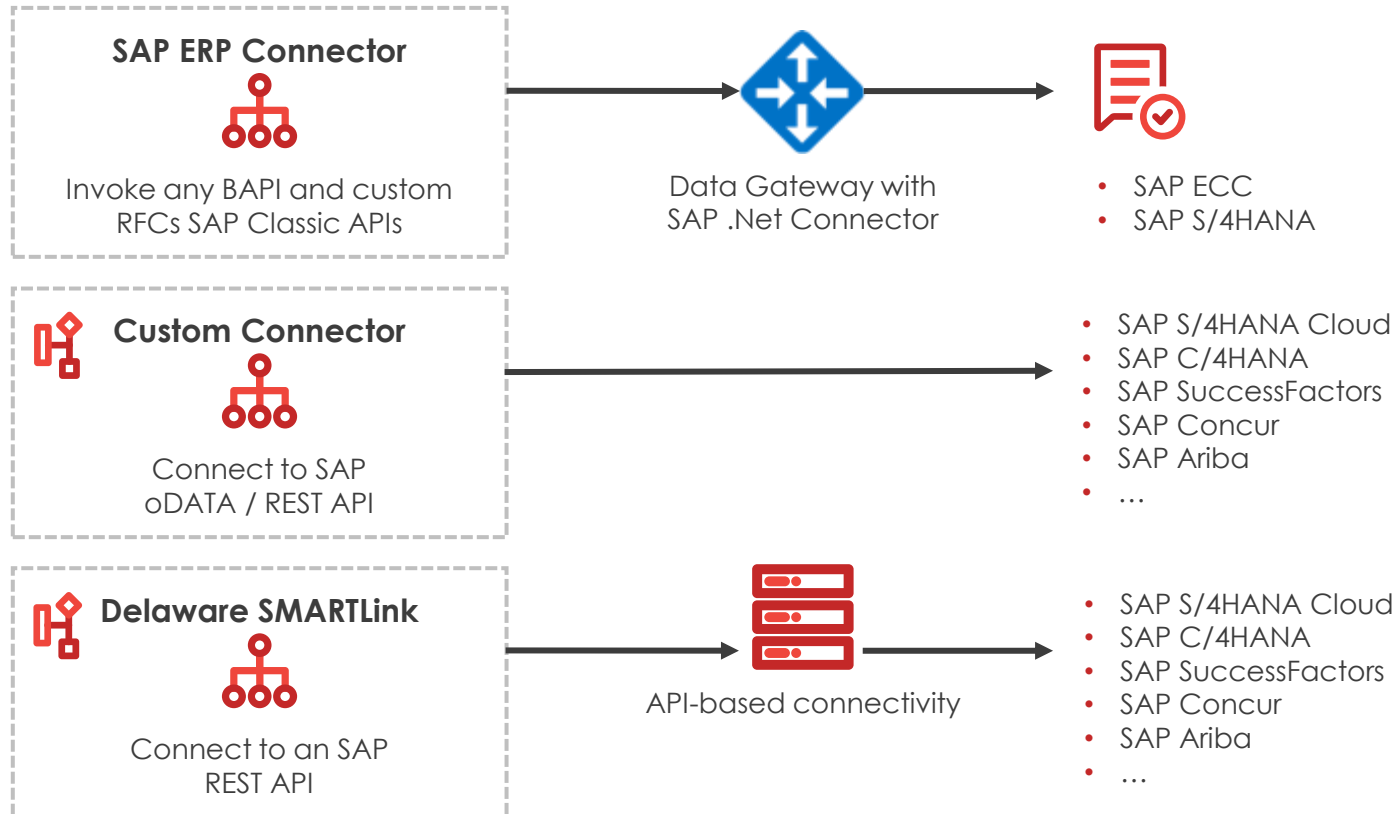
SAP ERP Connector

Invoke any BAPI and custom RFCs SAP Classic APIs

Data Gateway with SAP .Net Connector

- SAP ECC
- SAP S/4HANA

Custom Connector

Connect to SAP oDATA / REST API

- SAP S/4HANA Cloud
- SAP C/4HANA
- SAP SuccessFactors
- SAP Concur
- SAP Ariba
- …

Delaware SMARTLink

Connect to an SAP REST API

API-based connectivity

- SAP S/4HANA Cloud
- SAP C/4HANA
- SAP SuccessFactors
- SAP Concur
- SAP Ariba
- …